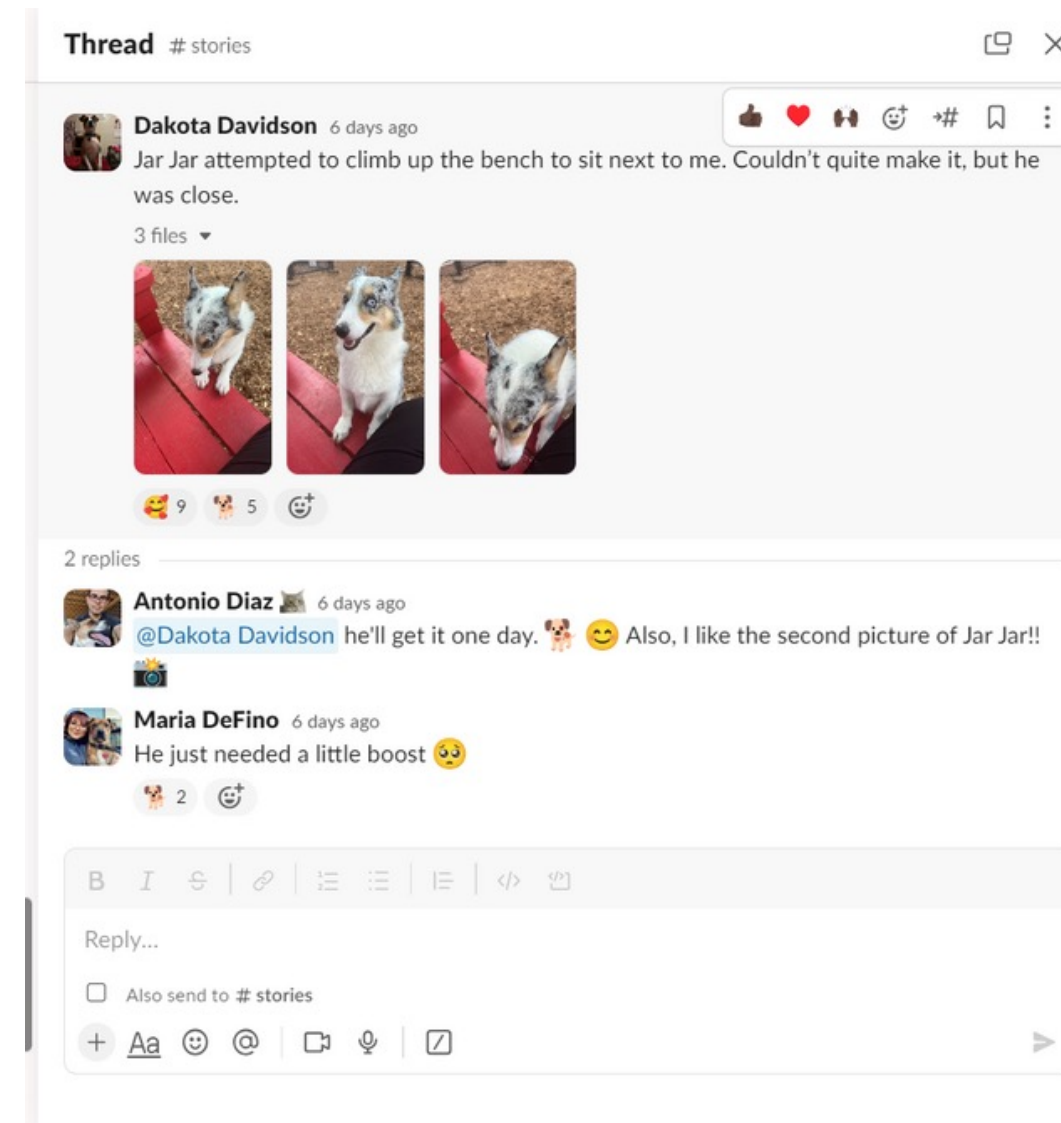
Thread # stories

Dakota Davidson 6 days ago
Jar Jar attempted to climb up the bench to sit next to me. Couldn't quite make it, but he was close.

3 files

9 5

2 replies

Antonio Diaz 6 days ago
@Dakota Davidson he'll get it one day. Also, I like the second picture of Jar Jar!!

Maria DeFino 6 days ago
He just needed a little boost

2

Reply...

Also send to # stories

Aa